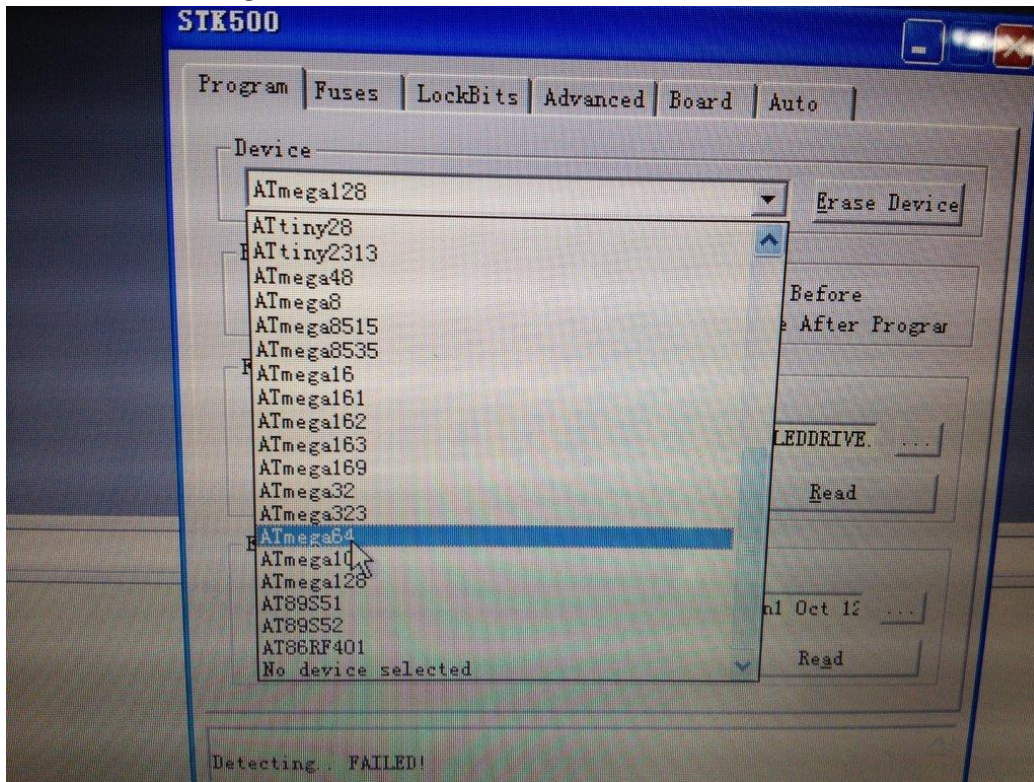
STK500

Program | Fuses | LockBits | Advanced | Board | Auto

Device

ATmega128

Erase Device

ATtiny28
ATtiny2313
ATmega48
ATmega8
ATmega8515
ATmega8535
ATmega16
ATmega161
ATmega162
ATmega163
ATmega169
ATmega32
ATmega323
ATmega64
ATmega10
ATmega128
AT89S51
AT89S52
AT86RF401
No device selected

Before
e After Prograr

LEDDRIVE.

...

Read

n1 Oct 12

...

Read

Detecting. FAILED!